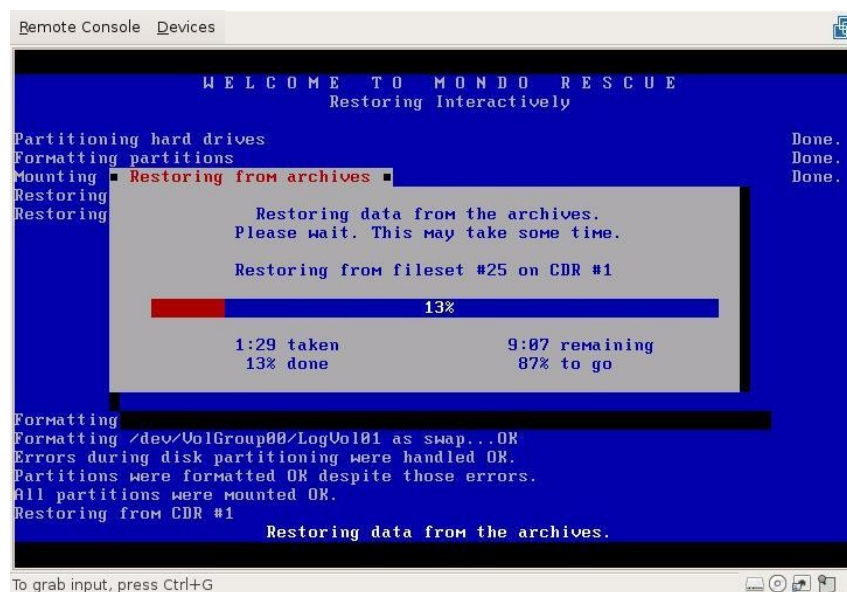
Remote Console Devices

WELCOME TO MONDO RESCUE
Restoring Interactively

Partitioning hard drives Done.
Formatting partitions Done.
Mounting Done.
Restoring
Restoring

Restoring from archives

Restoring data from the archives.
Please wait. This may take some time.

Restoring from fileset #25 on CDR #1

13%

1:29 taken 9:07 remaining
13% done 87% to go

Formatting
Formatting /dev/VolGroup00/LogVol01 as swap...OK
Errors during disk partitioning were handled OK.
Partitions were formatted OK despite those errors.
All partitions were mounted OK.
Restoring from CDR #1

Restoring data from the archives.

To grab input, press Ctrl+G